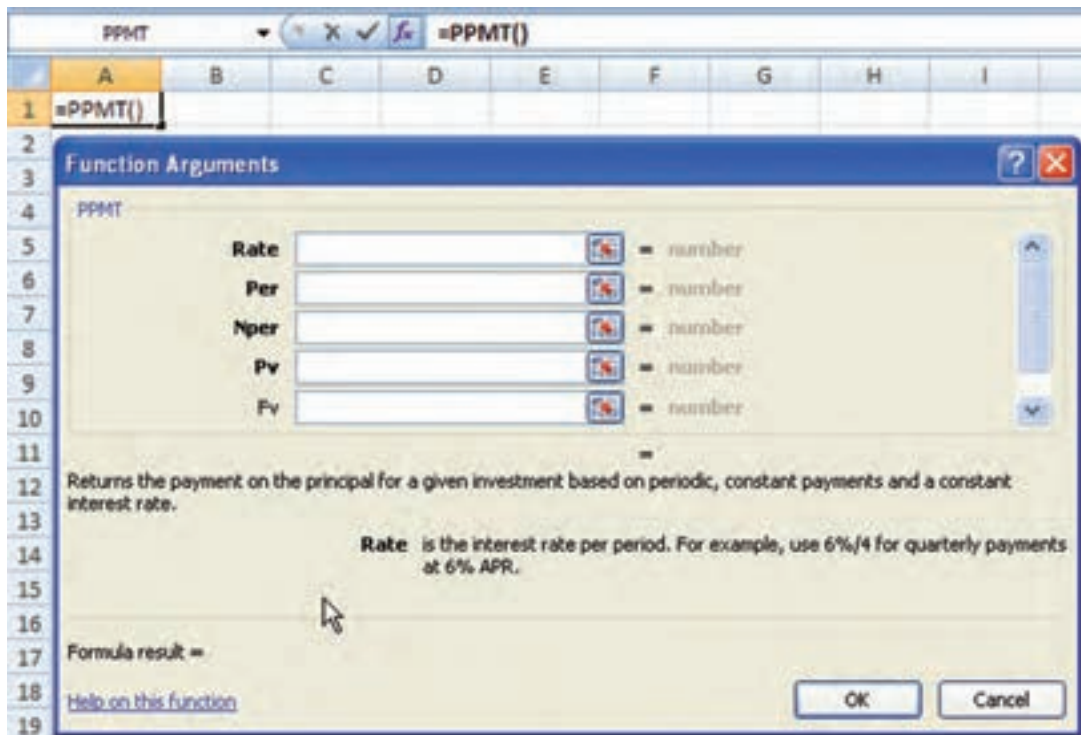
PPMT =PPMT()

| | A | B | C | D | E | F | G | H | I |
|---|---|---|---|---|---|---|---|---|---|
| 1 | =PPMT() | | | | | | | | |

2
3
4
5
6
7
8
9
10
11
12
13
14
15
16
17
18
19

Function Arguments

PPMT

Rate = number
Per = number
Nper = number
Pv = number
Fv = number

=

Returns the payment on the principal for a given investment based on periodic, constant payments and a constant interest rate.

Rate is the interest rate per period. For example, use 6%/4 for quarterly payments at 6% APR.

Formula result =

Help on this function

OK Cancel